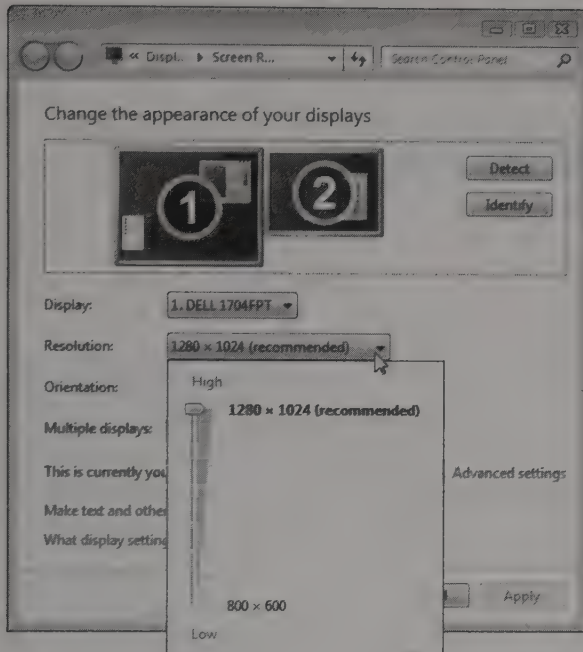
« Displ... ▸ Screen R...

Search Control Panel

Change the appearance of your displays

1

2

Detect

Identify

Display: 1. DELL 1704FPT

Resolution: 1280 × 1024 (recommended)

Orientation:

Multiple displays:

This is currently you

Make text and other

What display setting

High

1280 × 1024 (recommended)

800 × 600

Low

Advanced settings

Apply